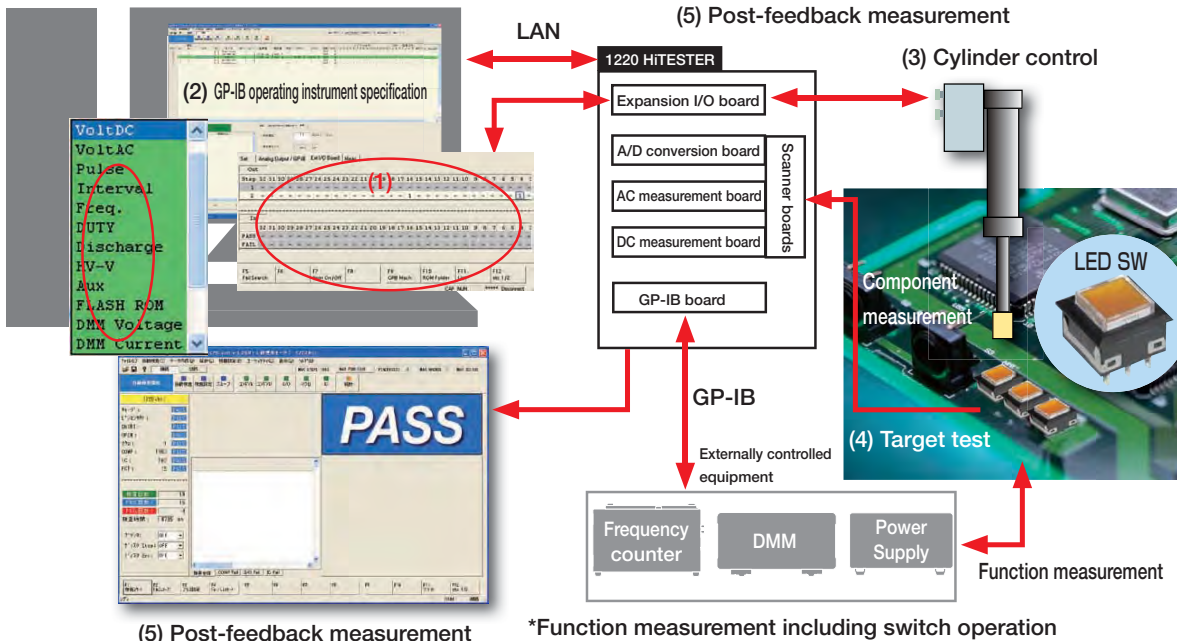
LAN

(5) Post-feedback measurement

1220 HiTESTER

(3) Cylinder control

(2) GP-IB operating instrument specification

VoltDC
VoltAC
Pulse
Interval
Freq.
DUTY
Discharge
HV-V
Aux
FLASH ROM
DMM Voltage
DMM Current

(1)

Expansion I/O board

A/D conversion board

AC measurement board

DC measurement board

Scanner boards

GP-IB board

LED SW

Component measurement

(4) Target test

PASS

GP-IB

Externally controlled equipment

Frequency counter

DMM

Power Supply

Function measurement

(5) Post-feedback measurement

*Function measurement including switch operation